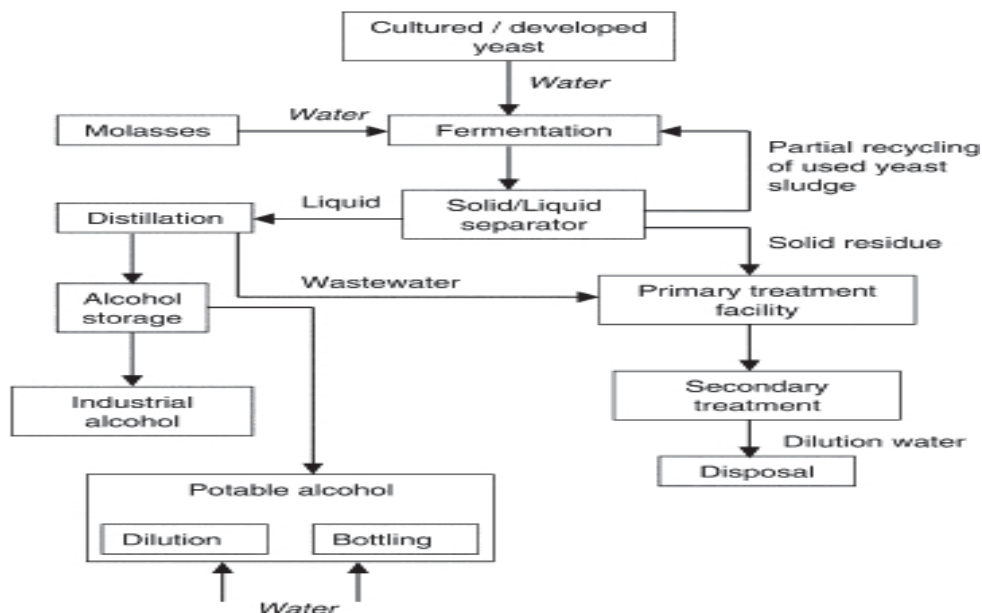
Cultured / developed yeast

Water

Molasses

Water

Fermentation

Partial recycling of used yeast sludge

Distillation

Liquid

Solid/Liquid separator

Solid residue

Wastewater

Alcohol storage

Primary treatment facility

Industrial alcohol

Secondary treatment

Dilution water

Disposal

Potable alcohol

Dilution

Bottling

Water